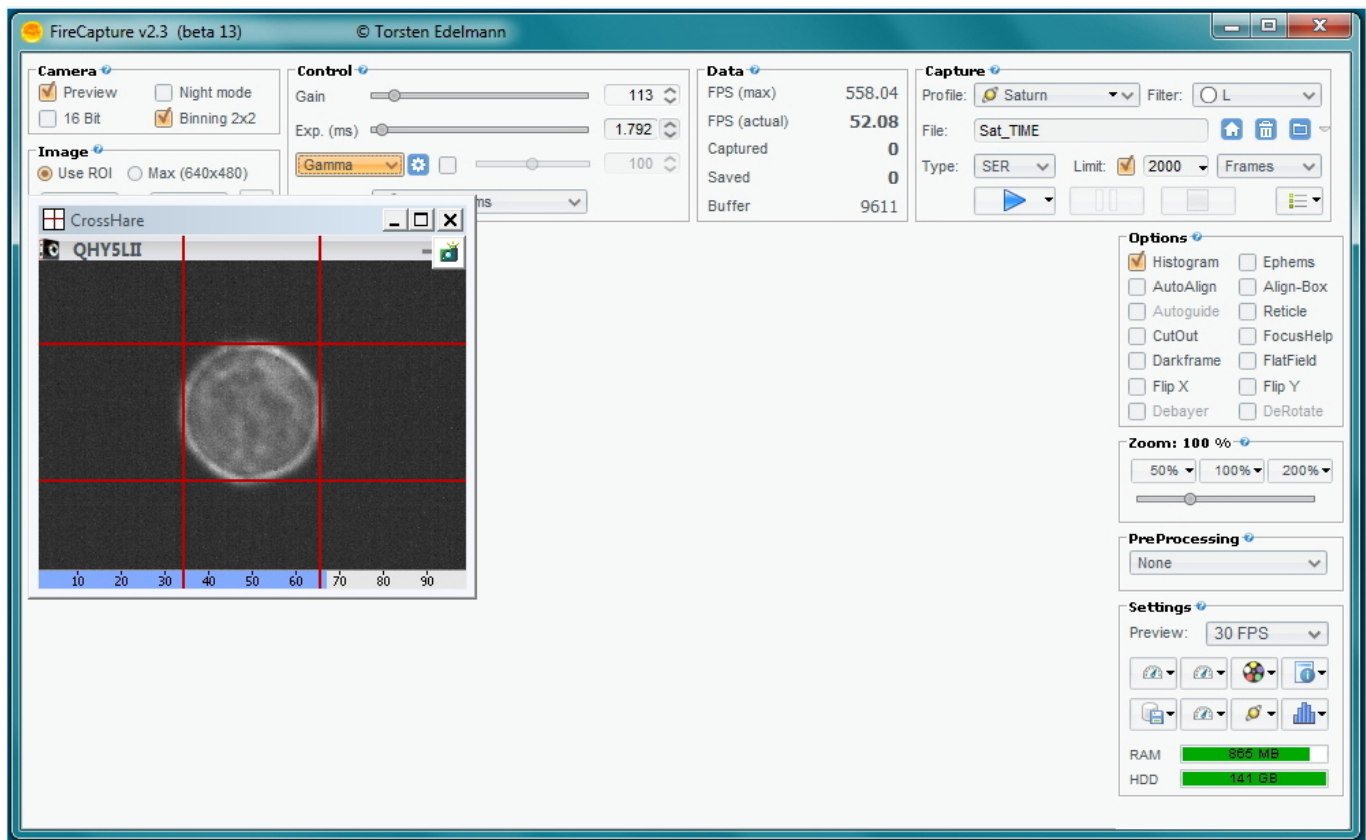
FireCapture v2.3 (beta 13)

© Torsten Edelmann

Camera
Preview
Night mode
16 Bit
Binning 2x2

Image
Use ROI
Max (640x480)

Control
Gain
113
Exp. (ms)
1.792
Gamma
100
ms

Data
FPS (max) 558.04
FPS (actual) 52.08
Captured 0
Saved 0
Buffer 9611

Capture
Profile: Saturn
Filter: L
File: Sat_TIME
Type: SER
Limit: 2000
Frames

CrossHare
QHY5LII
10 20 30 40 50 60 70 80 90

Options
Histogram
Ephems
AutoAlign
Align-Box
Autoguide
Reticle
CutOut
FocusHelp
Darkframe
FlatField
Flip X
Flip Y
Debayer
DeRotate

Zoom: 100 %
50%
100%
200%

PreProcessing
None

Settings
Preview: 30 FPS

RAM 865 MB
HDD 141 GB